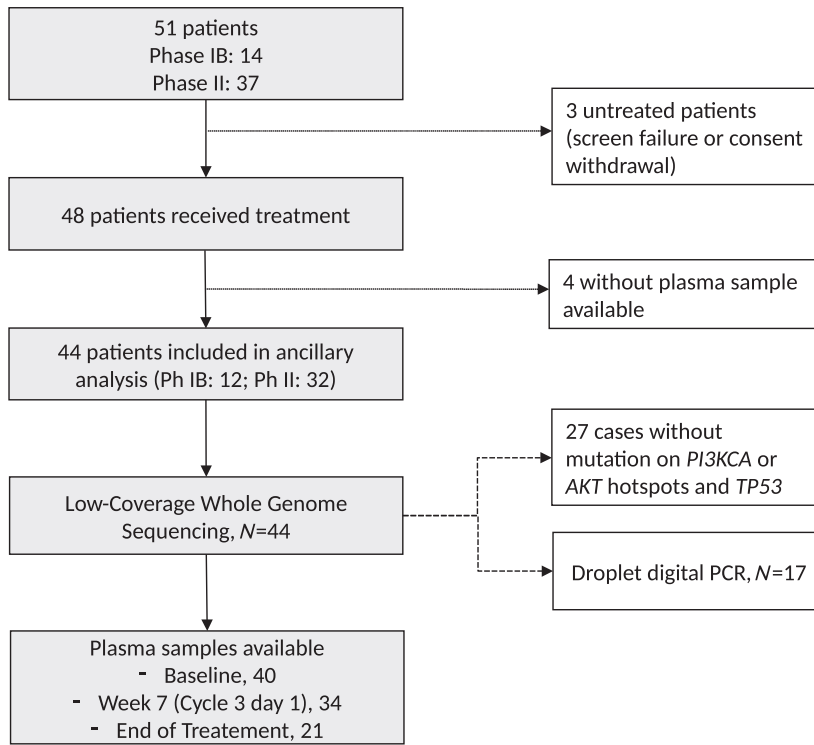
51 patients
Phase IB: 14
Phase II: 37

3 untreated patients (screen failure or consent withdrawal)

48 patients received treatment

4 without plasma sample available

44 patients included in ancillary analysis (Ph IB: 12; Ph II: 32)

27 cases without mutation on *PI3KCA* or *AKT* hotspots and *TP53*

Low-Coverage Whole Genome Sequencing, *N*=44

Droplet digital PCR, *N*=17

Plasma samples available
- Baseline, 40
- Week 7 (Cycle 3 day 1), 34
- End of Treatement, 21